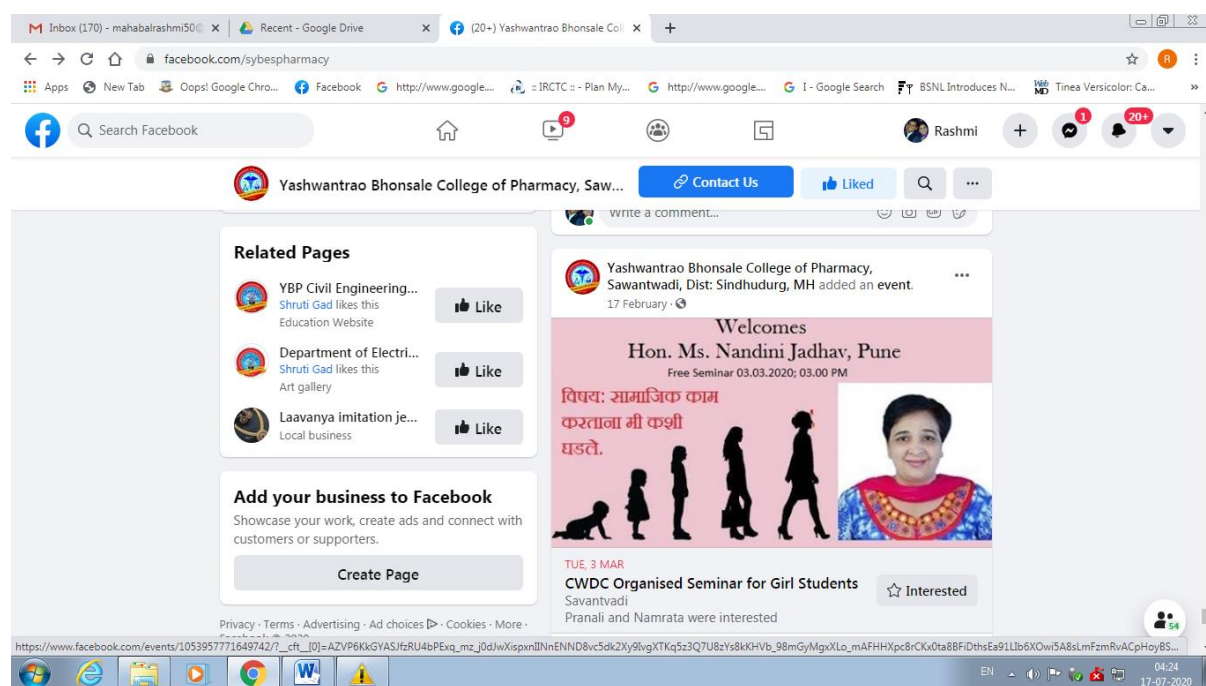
M Inbox (170) - mahabalrashmi50 ×
Recent - Google Drive ×
(20+) Yashwantrao Bhonsale Col ×
+

facebook.com/sybespharmacy

Apps New Tab Oops! Google Chro... Facebook http://www.google... :: IRCTC :: - Plan My... http://www.google... I - Google Search BSNL Introduces N... Tinea Versicolor: Ca...

Search Facebook
9
Rashmi
1
20+

Yashwantrao Bhonsale College of Pharmacy, Saw...
Contact Us
Liked
...

Write a comment...

Related Pages

YBP Civil Engineering...
Shruti Gad likes this
Education Website
Like

Department of Electri...
Shruti Gad likes this
Art gallery
Like

Laavanya imitation je...
Local business
Like

Add your business to Facebook
Showcase your work, create ads and connect with customers or supporters.
Create Page

Privacy · Terms · Advertising · Ad choices · Cookies · More ·

Yashwantrao Bhonsale College of Pharmacy, Sawantwadi, Dist: Sindhudurg, MH added an event.
17 February ·
...

Welcomes
Hon. Ms. Nandini Jadhav, Pune
Free Seminar 03.03.2020; 03.00 PM
विषय: सामाजिक काम करताना मी कशी घडले.

TUE, 3 MAR
CWDC Organised Seminar for Girl Students
Savantvadi
Pranali and Namrata were interested
Interested

54

https://www.facebook.com/events/1053957771649742/?__cft__[0]=AZVP6KkGYASJfzRU4bPExq_mz_j0dJwXispxnIINnENND8vc5dk2Xy9lvgXTKq5z3Q7U8zYs8kKHVb_98mGyMgxXLo_mAFHHXpc8rCKx0ta8BFiDthsEa91LIb6XOwi5A8sLmFzmRvACpHoyBS...

EN 04:24 17-07-2020